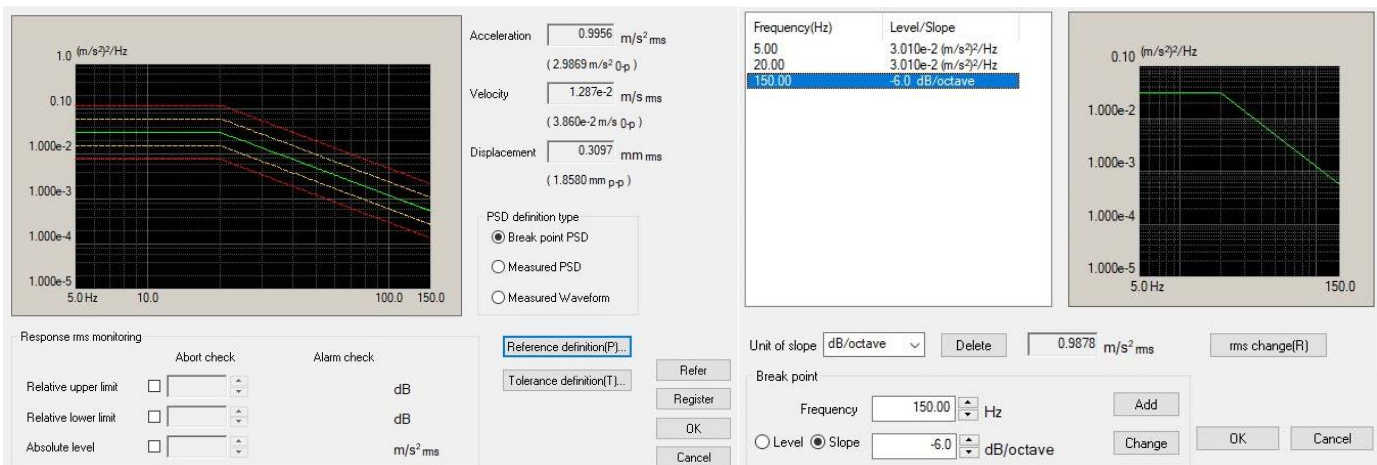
1.0 $(m/s^2)^2/Hz$

0.10

1.000e-2

1.000e-3

1.000e-4

1.000e-5

5.0 Hz 10.0 100.0 150.0

Acceleration 0.9956 $m/s^2$ rms

( 2.9869 $m/s^2$ 0-p )

Velocity 1.287e-2 m/s rms

( 3.860e-2 m/s 0-p )

Displacement 0.3097 mm rms

( 1.8580 mm p-p )

PSD definition type

Break point PSD

Measured PSD

Measured Waveform

Response rms monitoring

Abort check Alarm check

Relative upper limit dB

Relative lower limit dB

Absolute level $m/s^2$ rms

Reference definition(P)...

Tolerance definition(T)...

Refer

Register

OK

Cancel

| Frequency(Hz) | Level/Slope |
|---|---|
| 5.00 | 3.010e-2 $(m/s^2)^2/Hz$ |
| 20.00 | 3.010e-2 $(m/s^2)^2/Hz$ |
| 150.00 | -6.0 dB/octave |

0.10 $(m/s^2)^2/Hz$

1.000e-2

1.000e-3

1.000e-4

1.000e-5

5.0 Hz 150.0

Unit of slope dB/octave

Delete

0.9878 $m/s^2$ rms

rms change(R)

Break point

Frequency 150.00 Hz

Add

Level Slope -6.0 dB/octave

Change

OK

Cancel